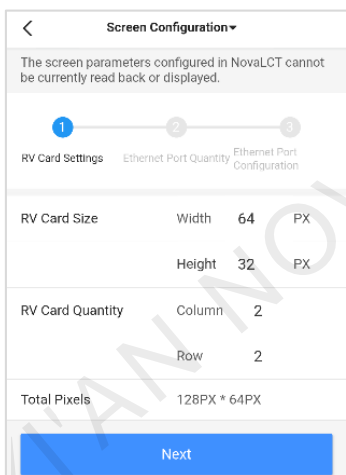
<

Screen Configuration

The screen parameters configured in NovaLCT cannot be currently read back or displayed.

1
RV Card Settings

2
Ethernet Port Quantity

3
Ethernet Port Configuration

RV Card Size

Width 64 PX

Height 32 PX

RV Card Quantity

Column 2

Row 2

Total Pixels 128PX * 64PX

Next

XI'AN NOVA